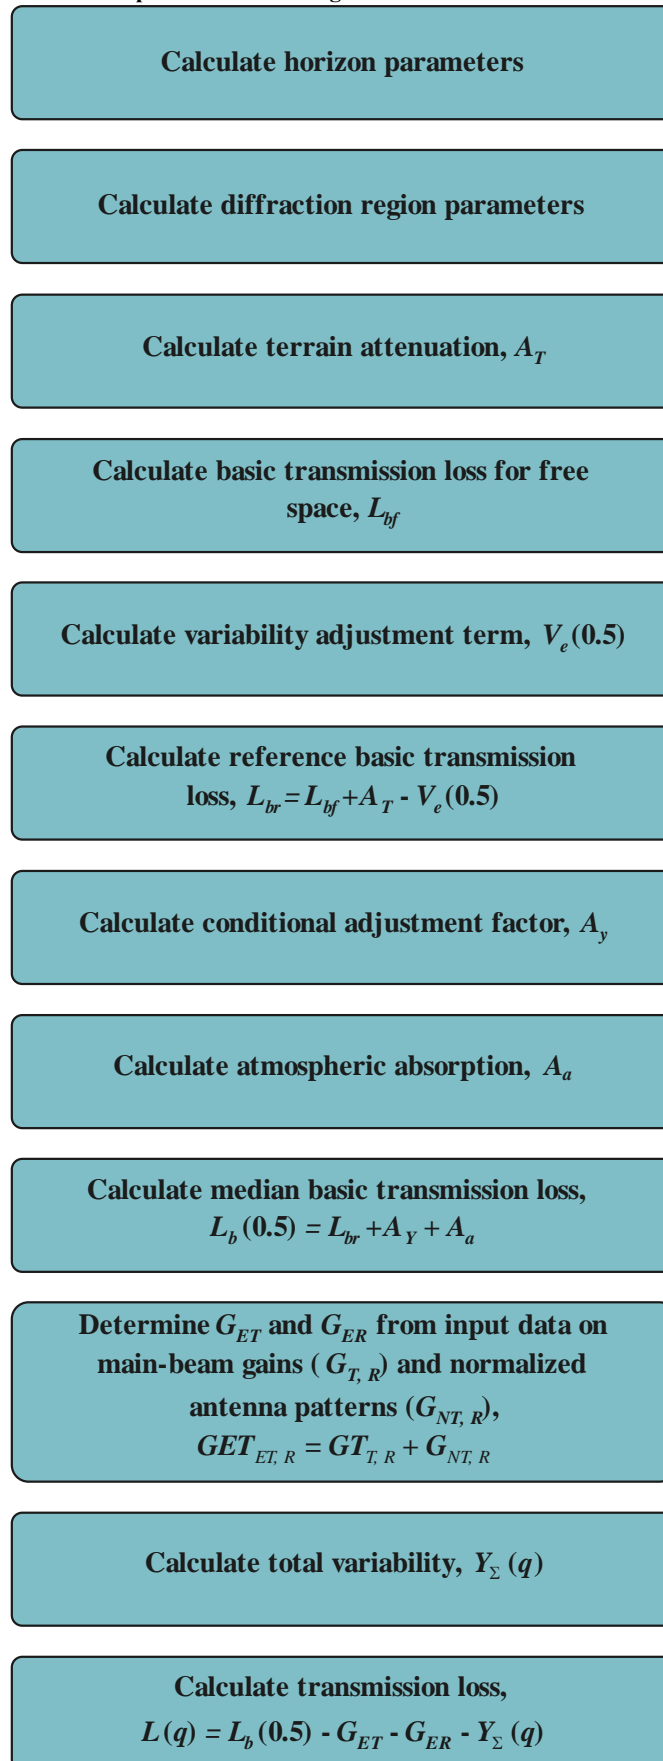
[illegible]

Calculate horizon parameters

Calculate diffraction region parameters

Calculate terrain attenuation, $A_T$

Calculate basic transmission loss for free space, $L_{bf}$

Calculate variability adjustment term, $V_e(0.5)$

Calculate reference basic transmission loss, $L_{br} = L_{bf} + A_T - V_e(0.5)$

Calculate conditional adjustment factor, $A_y$

Calculate atmospheric absorption, $A_a$

Calculate median basic transmission loss, $L_b(0.5) = L_{br} + A_Y + A_a$

Determine $G_{ET}$ and $G_{ER}$ from input data on main-beam gains ($G_{T, R}$) and normalized antenna patterns ($G_{NT, R}$), $GET_{ET, R} = GT_{T, R} + G_{NT, R}$

Calculate total variability, $Y_{\Sigma}(q)$

Calculate transmission loss, $L(q) = L_b(0.5) - G_{ET} - G_{ER} - Y_{\Sigma}(q)$